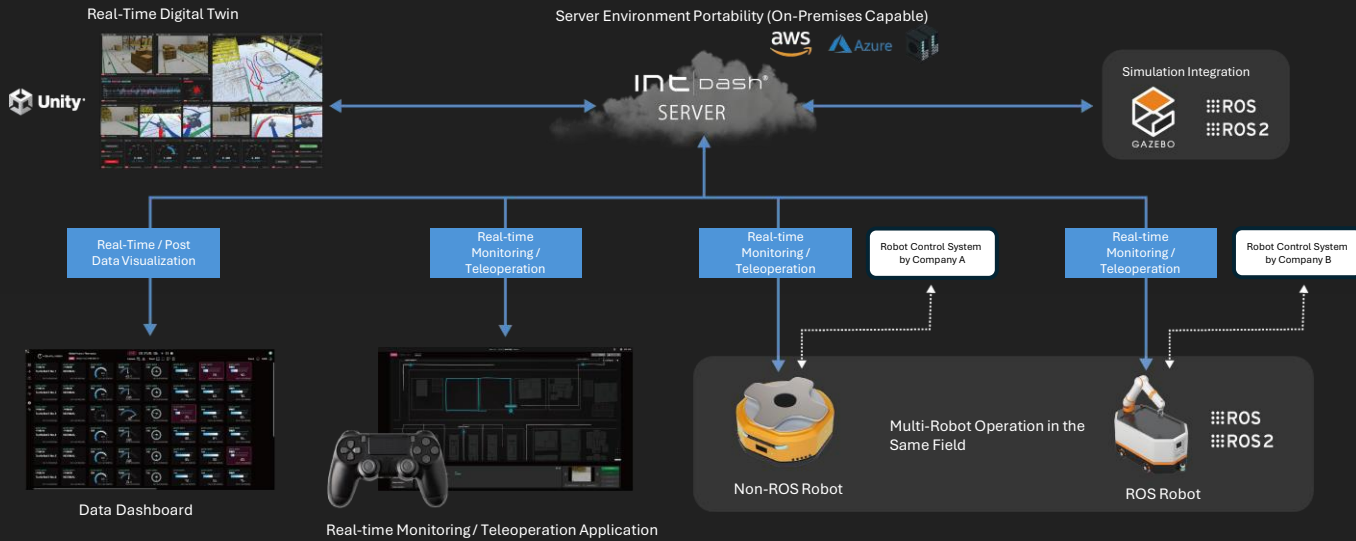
Real-Time Digital Twin

Unity

Server Environment Portability (On-Premises Capable)

aws Azure

INT DASH®
SERVER

Simulation Integration

GAZEBO

ROS
ROS 2

Real-Time / Post Data Visualization

Real-time Monitoring / Teleoperation

Real-time Monitoring / Teleoperation

Robot Control System by Company A

Real-time Monitoring / Teleoperation

Robot Control System by Company B

Multi-Robot Operation in the Same Field

ROS
ROS 2

Non-ROS Robot

ROS Robot

Data Dashboard

Real-time Monitoring / Teleoperation Application